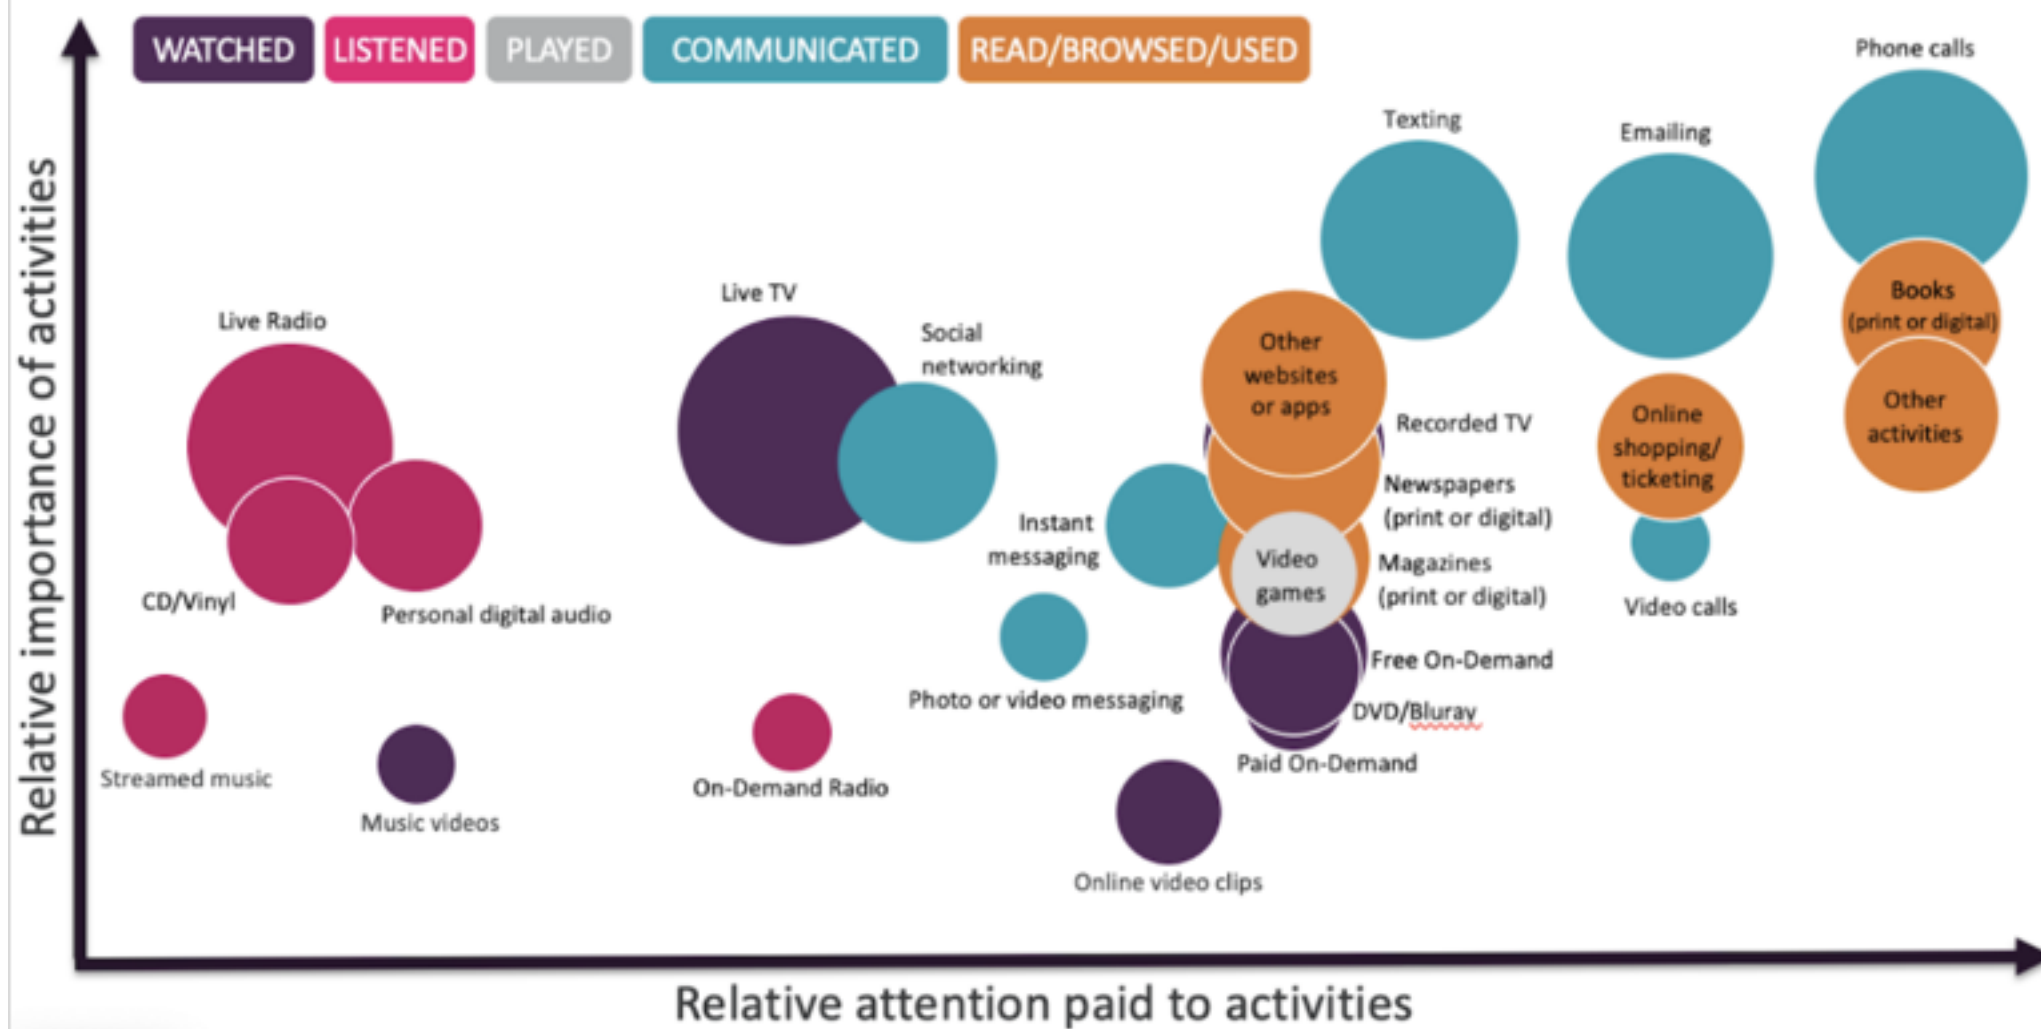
WATCHED LISTENED PLAYED COMMUNICATED READ/BROWSED/USED

Phone calls

Texting

Emailing

Books (print or digital)

Other activities

Live Radio

Live TV

Social networking

Other websites or apps

Recorded TV

Online shopping/ ticketing

Newspapers (print or digital)

Instant messaging

Video games

Magazines (print or digital)

Video calls

CD/Vinyl

Personal digital audio

Free On-Demand

Photo or video messaging

DVD/Bluray

Paid On-Demand

Streamed music

Music videos

On-Demand Radio

Online video clips

Relative importance of activities

Relative attention paid to activities